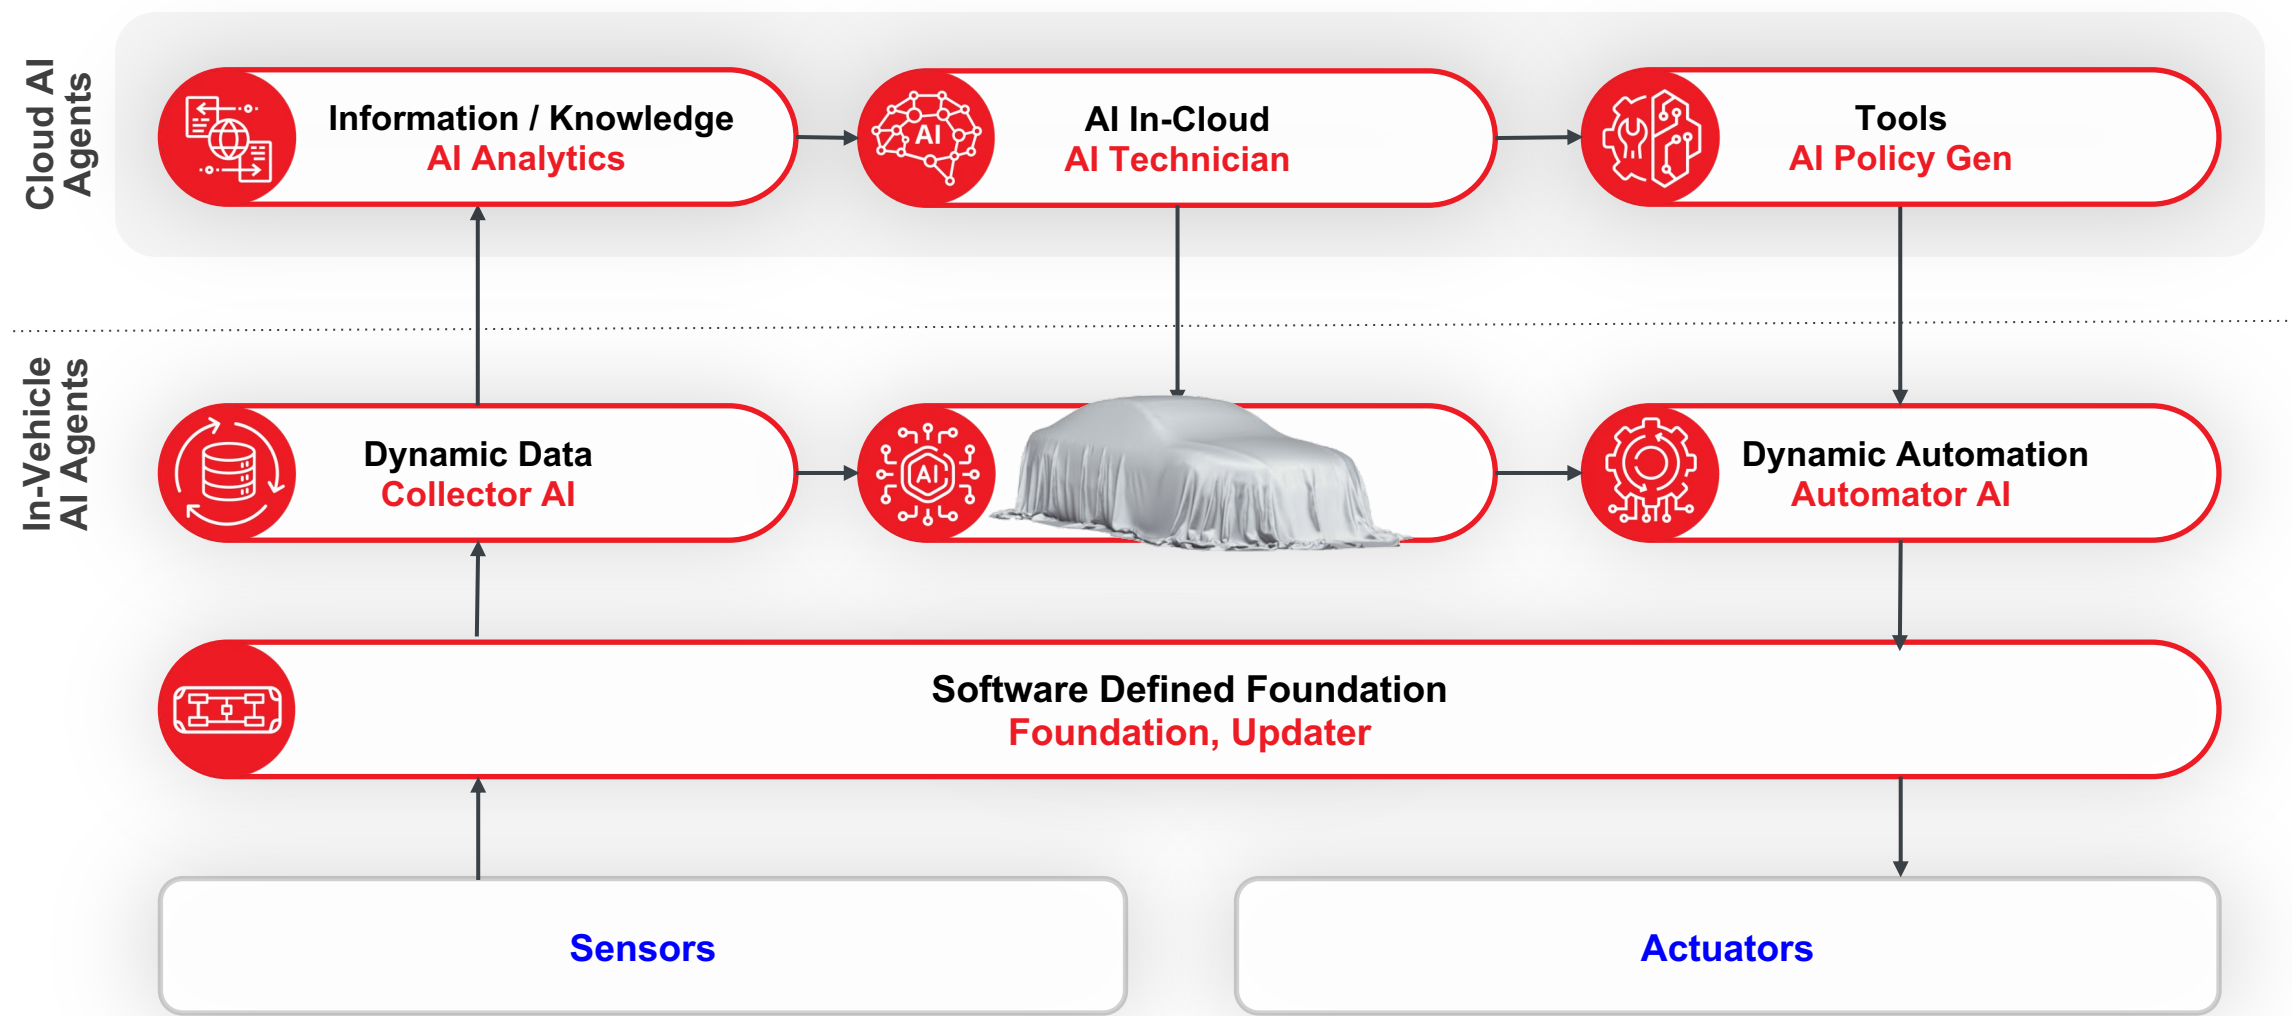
Cloud AI Agents

Information / Knowledge
AI Analytics

AI
AI In-Cloud
AI Technician

Tools
AI Policy Gen

In-Vehicle AI Agents

Dynamic Data
Collector AI

AI

Dynamic Automation
Automator AI

Software Defined Foundation
Foundation, Updater

Sensors

Actuators